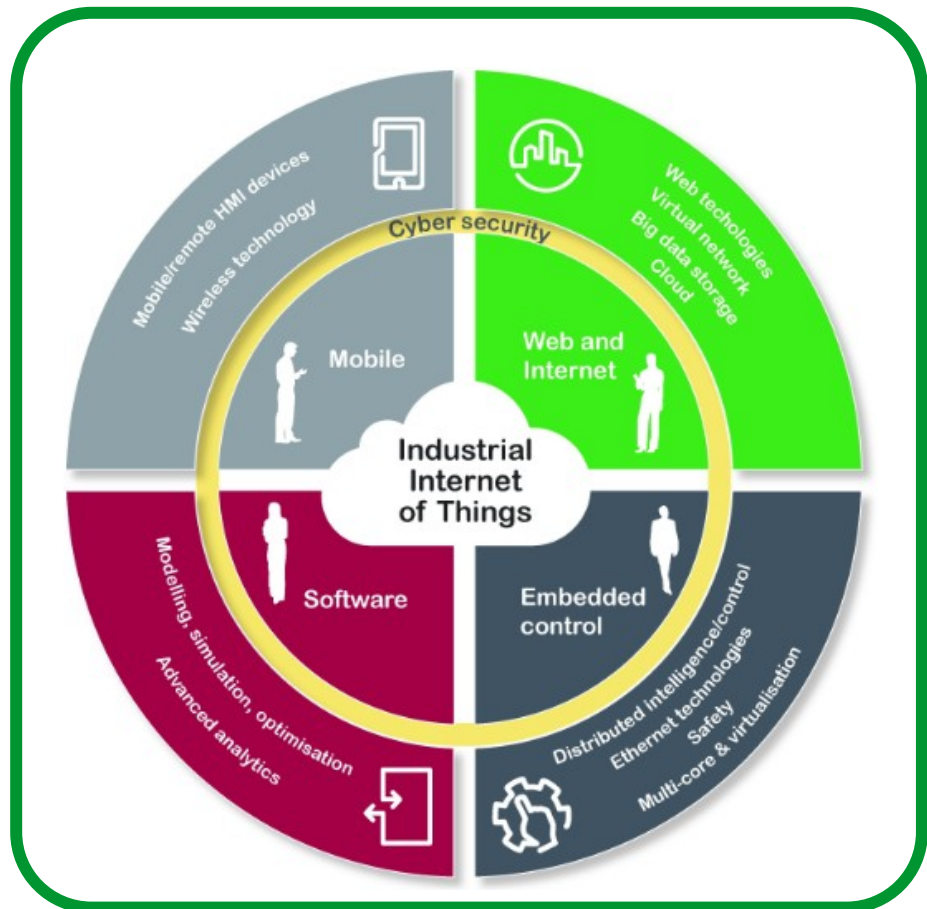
Mobile/remote HMI devices
Wireless technology

Web techologies
Virtual network
Big data storage
Cloud

Cyber security

Mobile

Web and Internet

Industrial Internet of Things

Software

Embedded control

Modelling, simulation, optimisation
Advanced analytics

Distributed intelligence/control
Ethernet technologies
Safety
Multi-core & virtualisation